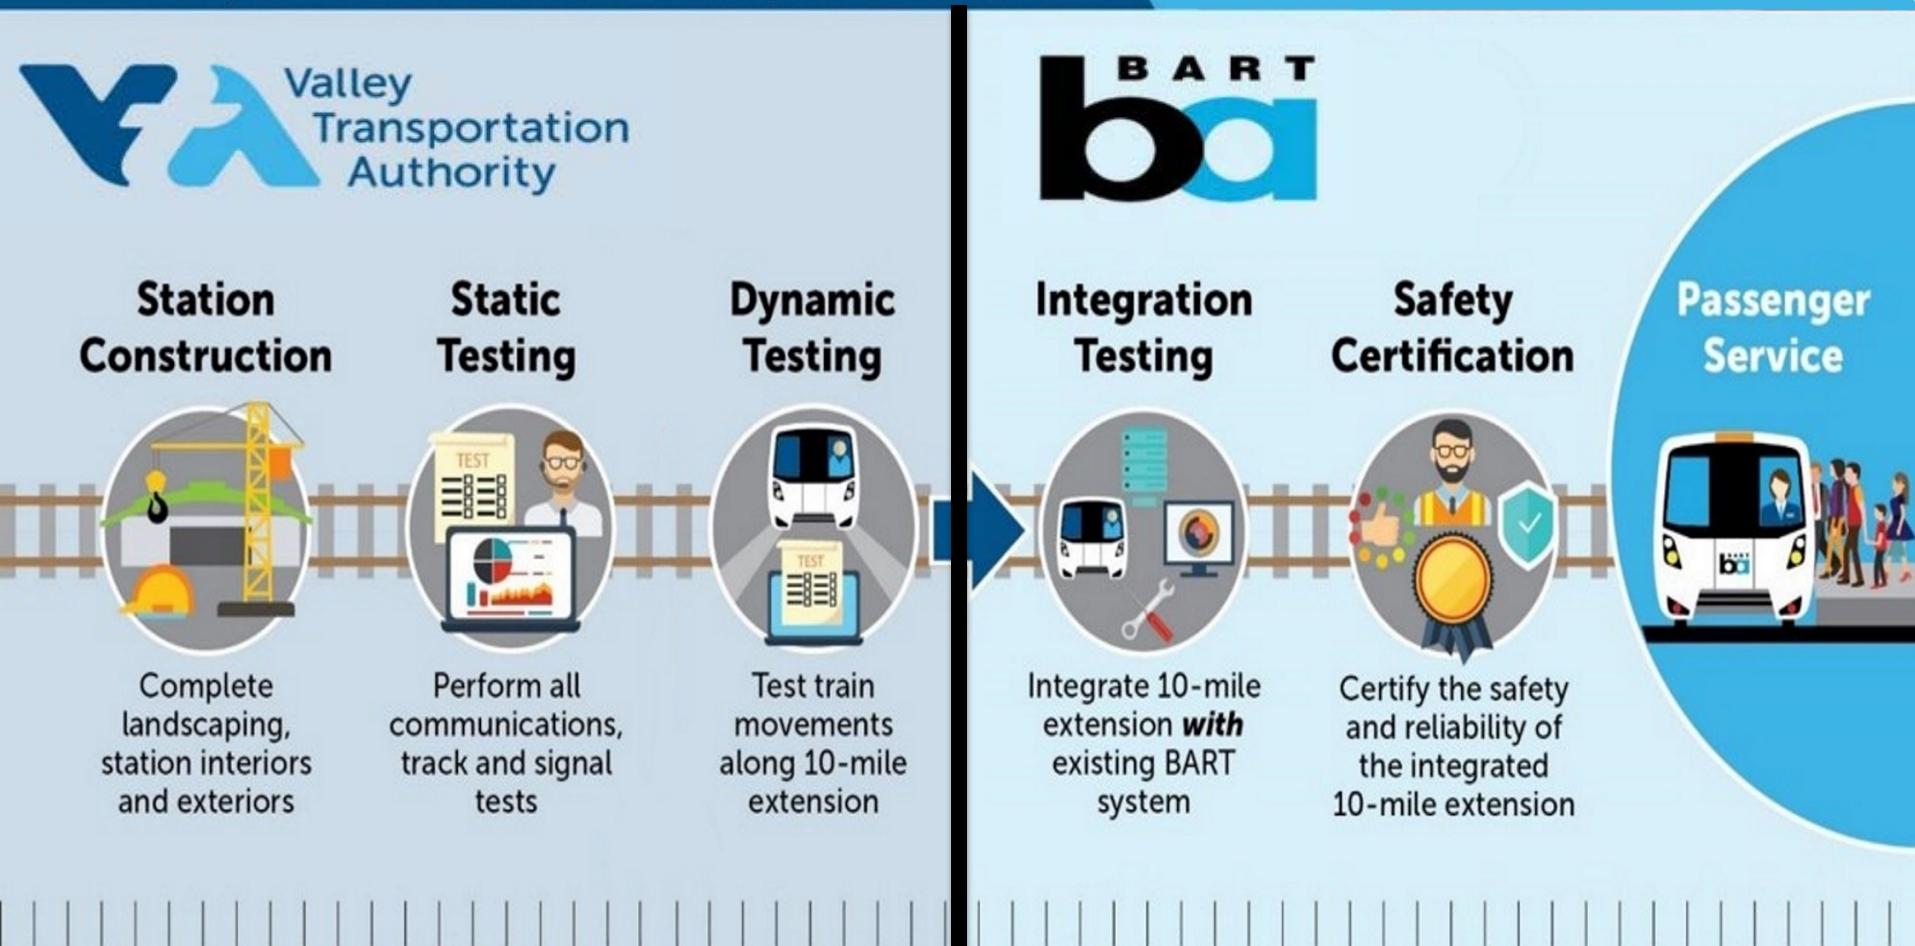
Valley Transportation Authority

Station Construction

Complete landscaping, station interiors and exteriors

Static Testing

TEST

Perform all communications, track and signal tests

Dynamic Testing

TEST

Test train movements along 10-mile extension

BART

ba

Integration Testing

Integrate 10-mile extension ***with*** existing BART system

Safety Certification

Certify the safety and reliability of the integrated 10-mile extension

Passenger Service

BART
ba